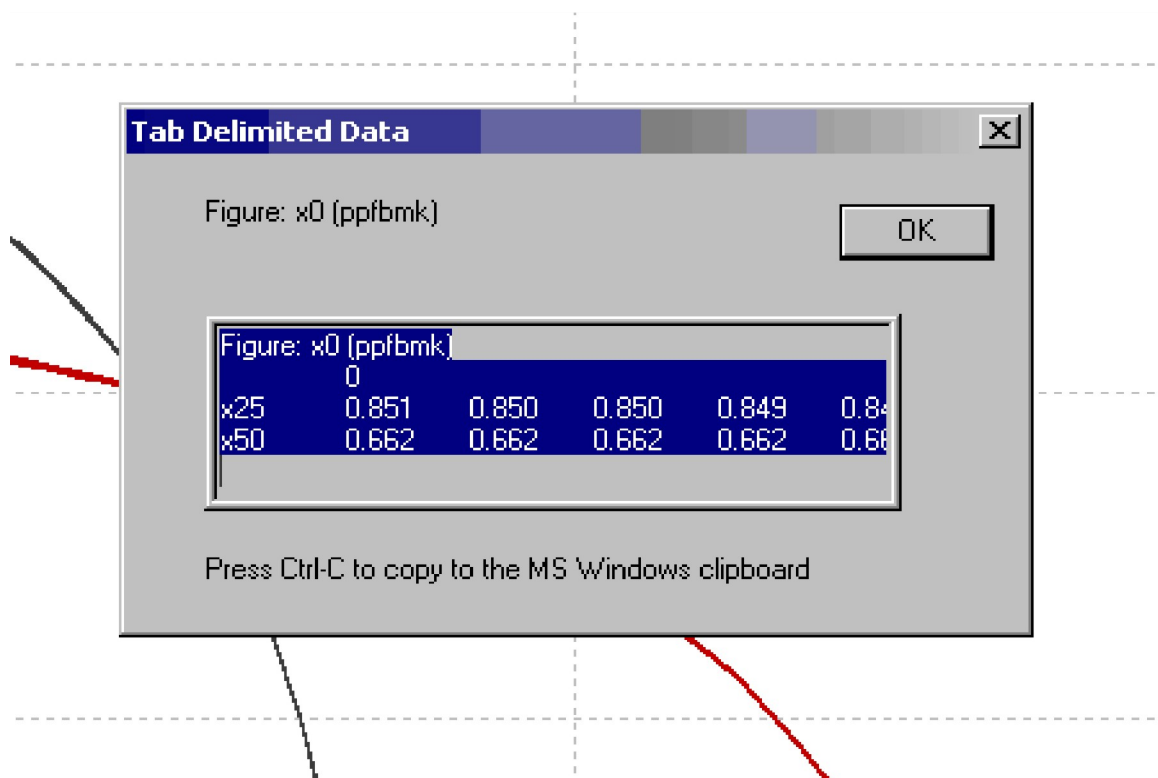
Tab Delimited Data

X

Figure: x0 (ppfbmk)

OK

| Figure: x0 (ppfbmk) | | | | | |
|---|---|---|---|---|---|
| | 0 | | | | |
| x25 | 0.851 | 0.850 | 0.850 | 0.849 | 0.8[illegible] |
| x50 | 0.662 | 0.662 | 0.662 | 0.662 | 0.6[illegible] |

Press Ctrl-C to copy to the MS Windows clipboard